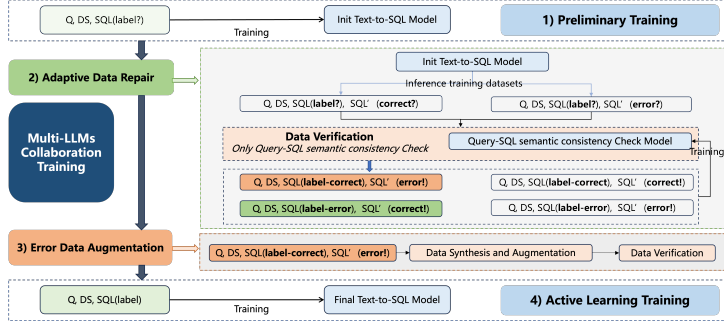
Q, DS, SQL(label?)

Training

Init Text-to-SQL Model

1) Preliminary Training

2) Adaptive Data Repair

Init Text-to-SQL Model

Inference training datasets

Q, DS, SQL(label?), SQL' (correct?)

Q, DS, SQL(label?), SQL' (error?)

Multi-LLMs Collaboration Training

Data Verification

Only Query-SQL semantic consistency Check

Query-SQL semantic consistency Check Model

Training

Q, DS, SQL(label-correct), SQL' (error!)

Q, DS, SQL(label-correct), SQL' (correct!)

Q, DS, SQL(label-error), SQL' (correct!)

Q, DS, SQL(label-error), SQL' (error!)

3) Error Data Augmentation

Q, DS, SQL(label-correct), SQL' (error!)

Data Synthesis and Augmentation

Data Verification

Q, DS, SQL(label)

Training

Final Text-to-SQL Model

4) Active Learning Training